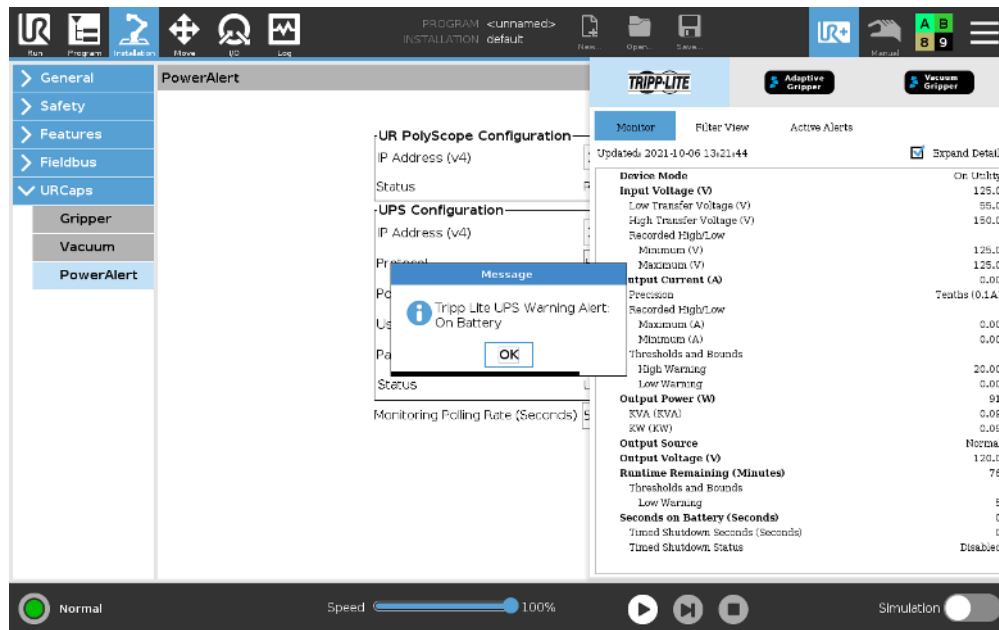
Run Program Installation Move I/O Log
PROGRAM <unnamed>
INSTALLATION default
New... Open... Save...
Manual
A B
8 9

General
Safety
Features
Fieldbus
URCaps
Gripper
Vacuum
PowerAlert

PowerAlert

UR PolyScope Configuration
IP Address (v4)
Status
UPS Configuration
IP Address (v4)
Protocol
Po
Us
Pa
Status
Monitoring Polling Rate (Seconds)

Message
Tripp Lite UPS Warning Alert: On Battery
OK

TRIPP·LITE
Adaptive Gripper
Vacuum Gripper

Monitor
Filter View
Active Alerts
Updated: 2021-10-06 13:21:44
Expand Detail

| | |
|---|---|
| Device Mode | On Utilit |
| Input Voltage (V) | 125.0 |
| Low Transfer Voltage (V) | 55.0 |
| High Transfer Voltage (V) | 150.0 |
| Recorded High/Low | |
| Minimum (V) | 125.0 |
| Maximum (V) | 125.0 |
| utput Current (A) | 0.00 |
| Precision | Tenths (0.1A |
| Recorded High/Low | |
| Maximum (A) | 0.00 |
| Minimum (A) | 0.00 |
| Thresholds and Bounds | |
| High Warning | 20.00 |
| Low Warning | 0.00 |
| Output Power (W) | 91 |
| KVA (KVA) | 0.09 |
| KW (KW) | 0.09 |
| Output Source | Norma |
| Output Voltage (V) | 120.0 |
| Runtime Remaining (Minutes) | 76 |
| Thresholds and Bounds | |
| Low Warning | 5 |
| Seconds on Battery (Seconds) | 0 |
| Timed Shutdown Seconds (Seconds) | 0 |
| Timed Shutdown Status | Disable |

Normal
Speed 100%
Simulation